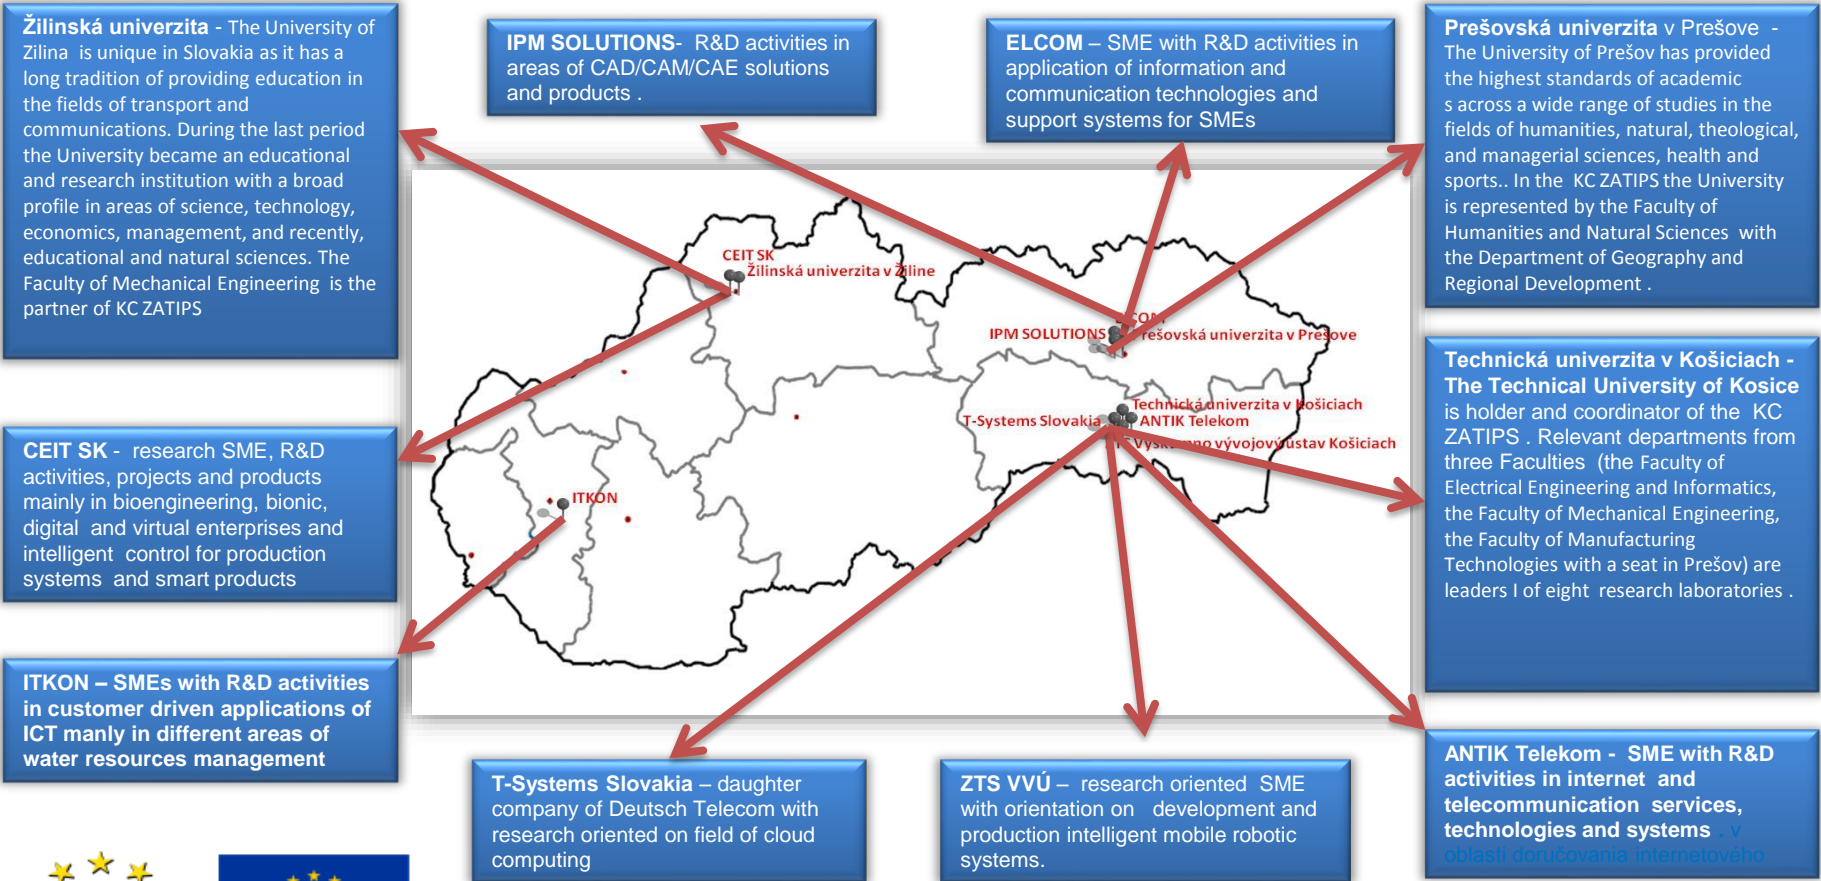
Žilinská univerzita - The University of Zilina is unique in Slovakia as it has a long tradition of providing education in the fields of transport and communications. During the last period the University became an educational and research institution with a broad profile in areas of science, technology, economics, management, and recently, educational and natural sciences. The Faculty of Mechanical Engineering is the partner of KC ZATIPS

IPM SOLUTIONS- R&D activities in areas of CAD/CAM/CAE solutions and products .

ELCOM – SME with R&D activities in application of information and communication technologies and support systems for SMEs

Prešovská univerzita v Prešove - The University of Prešov has provided the highest standards of academic s across a wide range of studies in the fields of humanities, natural, theological, and managerial sciences, health and sports.. In the KC ZATIPS the University is represented by the Faculty of Humanities and Natural Sciences with the Department of Geography and Regional Development .

CEIT SK
Žilinská univerzita v Žiline
ELCOM
IPM SOLUTIONS
Prešovská univerzita v Prešove
Technická univerzita v Košiciach
ANTIK Telekom
T-Systems Slovakia
ZTS Výskumno vývojový ústav Košiciach
ITKON

CEIT SK - research SME, R&D activities, projects and products mainly in bioengineering, bionic, digital and virtual enterprises and intelligent control for production systems and smart products

Technická univerzita v Košiciach - The Technical University of Kosice is holder and coordinator of the KC ZATIPS . Relevant departments from three Faculties (the Faculty of Electrical Engineering and Informatics, the Faculty of Mechanical Engineering, the Faculty of Manufacturing Technologies with a seat in Prešov) are leaders I of eight research laboratories .

ITKON – SMEs with R&D activities in customer driven applications of ICT manly in different areas of water resources management

T-Systems Slovakia – daughter company of Deutsch Telecom with research oriented on field of cloud computing

ZTS VVÚ – research oriented SME with orientation on development and production intelligent mobile robotic systems.

ANTIK Telekom - SME with R&D activities in internet and telecommunication services, technologies and systems v oblasti doručovania internetového